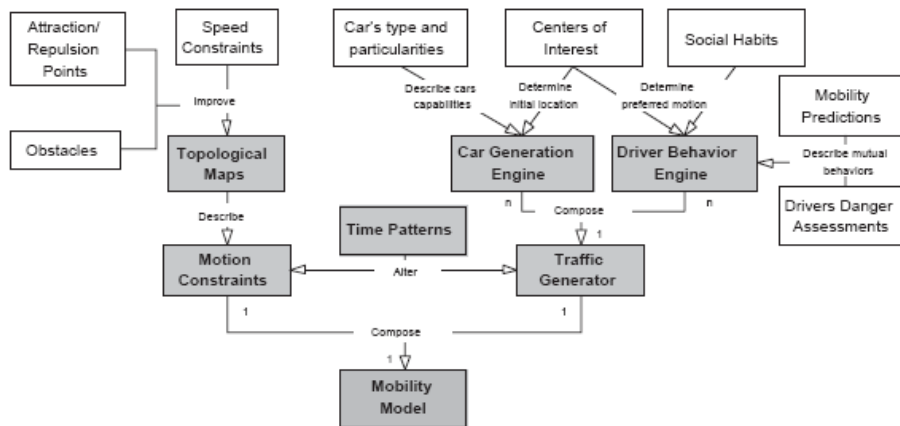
Attraction/ Repulsion Points

Speed Constraints

Car's type and particularities

Centers of Interest

Social Habits

Improve

Describe cars capabilities

Determine initial location

Determine preferred motion

Mobility Predictions

Obstacles

Topological Maps

Car Generation Engine

Driver Behavior Engine

Describe mutual behaviors

Drivers Danger Assessments

Describe

n

Compose

n

Time Patterns

1

Motion Constraints

Alter

Traffic Generator

1

1

Compose

1

Mobility Model